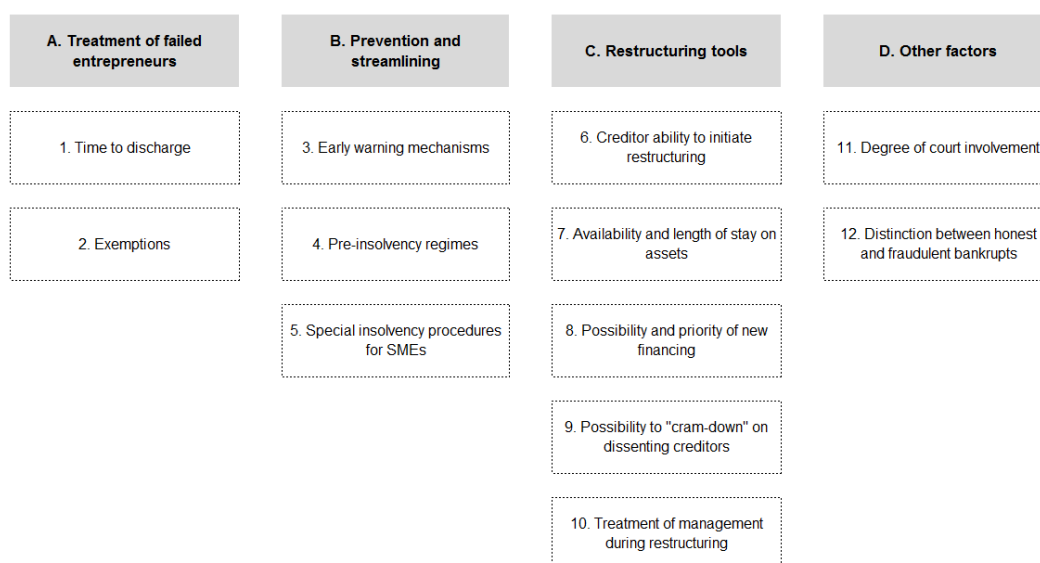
A. Treatment of failed entrepreneurs

1. Time to discharge

2. Exemptions

B. Prevention and streamlining

3. Early warning mechanisms

4. Pre-insolvency regimes

5. Special insolvency procedures for SMEs

C. Restructuring tools

6. Creditor ability to initiate restructuring

7. Availability and length of stay on assets

8. Possibility and priority of new financing

9. Possibility to "cram-down" on dissenting creditors

10. Treatment of management during restructuring

D. Other factors

11. Degree of court involvement

12. Distinction between honest and fraudulent bankrupts